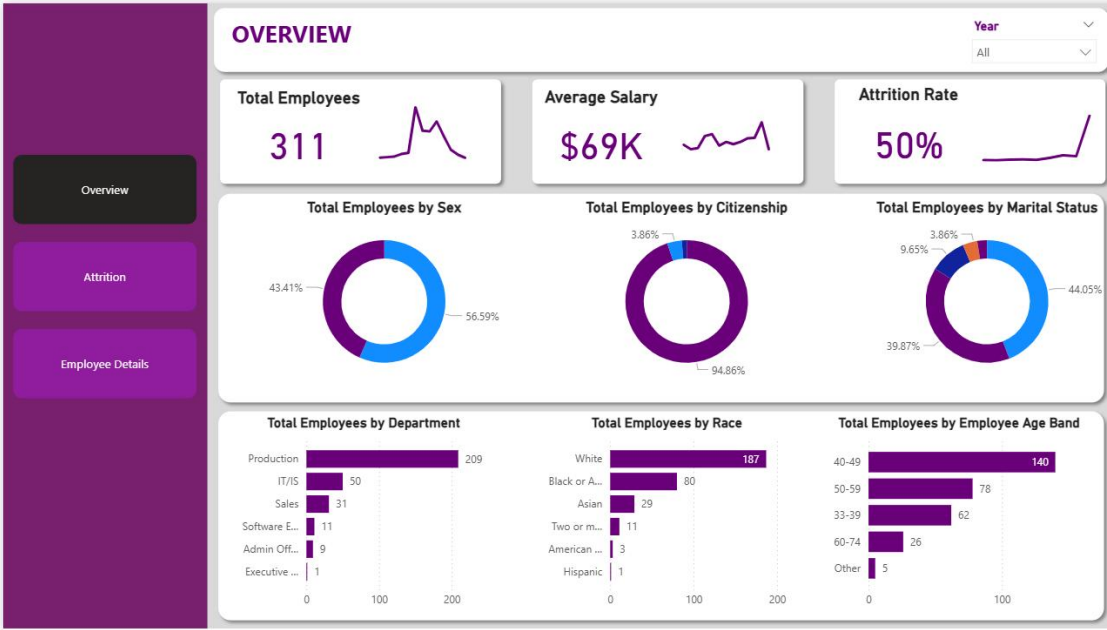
Overview

Attrition

Employee Details

OVERVIEW

Year
All

Total Employees
311

Average Salary
$69K

Attrition Rate
50%

Total Employees by Sex
43.41%
56.59%

Total Employees by Citizenship
3.86%
94.86%

Total Employees by Marital Status
3.86%
9.65%
44.05%
39.87%

Total Employees by Department

| | |
|---|---|
| Production | 209 |
| IT/IS | 50 |
| Sales | 31 |
| Software E... | 11 |
| Admin Off... | 9 |
| Executive ... | 1 |

0 100 200

Total Employees by Race

| | |
|---|---|
| White | 187 |
| Black or A... | 80 |
| Asian | 29 |
| Two or m... | 11 |
| American ... | 3 |
| Hispanic | 1 |

0 100 200

Total Employees by Employee Age Band

| | |
|---|---|
| 40-49 | 140 |
| 50-59 | 78 |
| 33-39 | 62 |
| 60-74 | 26 |
| Other | 5 |

0 100